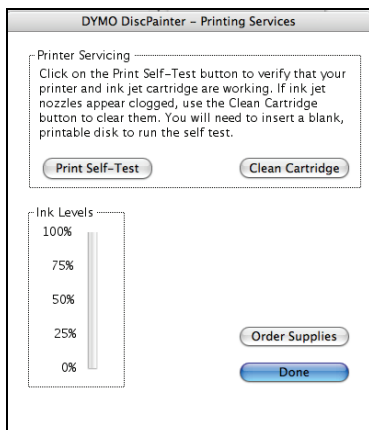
DYMO DiscPainter – Printing Services

Printer Servicing

Click on the Print Self-Test button to verify that your printer and ink jet cartridge are working. If ink jet nozzles appear clogged, use the Clean Cartridge button to clear them. You will need to insert a blank, printable disk to run the self test.

Print Self-Test

Clean Cartridge

Ink Levels

100%

75%

50%

25%

0%

Order Supplies

Done